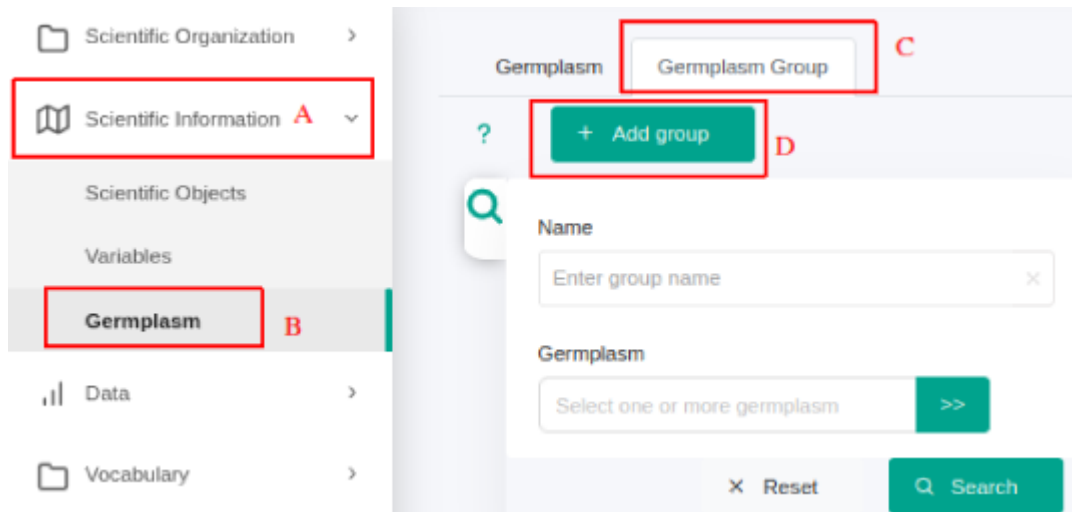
Scientific Organization

Scientific Information A

Scientific Objects

Variables

Germplasm B

Data

Vocabulary

Germplasm

Germplasm Group

C

?

+ Add group

D

Name

Enter group name

Germplasm

Select one or more germplasm

>>

Reset

Search